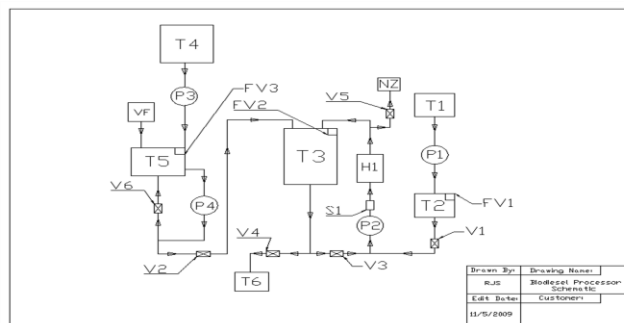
T4

P3

FV3

VF

T5

V6

P4

V2

FV2

T3

V5

NZ

H1

S1

P2

V4

T6

V3

T1

P1

T2

FV1

V1

| Drawn By: | Drawing Name: |
|---|---|
| RJS | Biodiesel Processor Schematic |
| Edit Date: | Customer: |
| 11/5/2009 | |